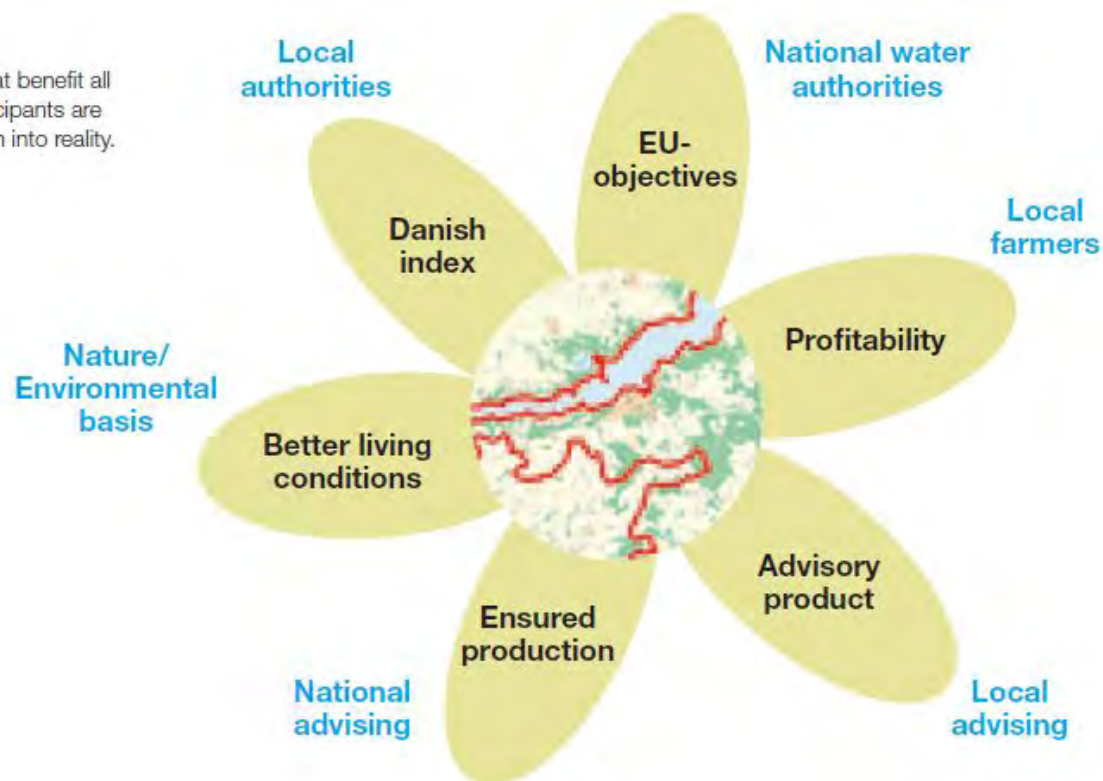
at benefit all
cipants are
n into reality.

Local authorities

National water authorities

EU-objectives

Danish index

Local farmers

Profitability

Nature/ Environmental basis

Better living conditions

Advisory product

Ensured production

National advising

Local advising